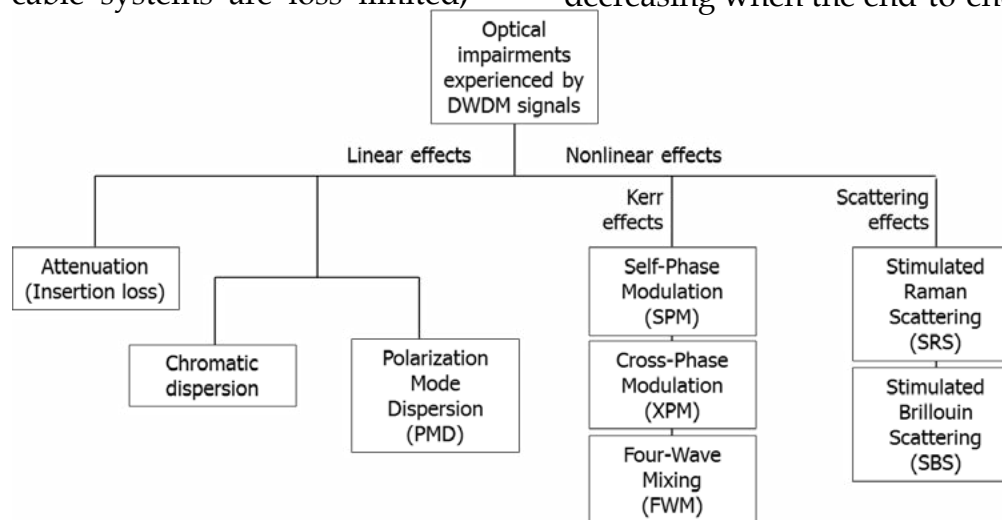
cable systems are loss limited) decreasing when the end to en

Optical impairments experienced by DWDM signals

Linear effects

Nonlinear effects

Attenuation (Insertion loss)

Chromatic dispersion

Polarization Mode Dispersion (PMD)

Kerr effects

Self-Phase Modulation (SPM)

Cross-Phase Modulation (XPM)

Four-Wave Mixing (FWM)

Scattering effects

Stimulated Raman Scattering (SRS)

Stimulated Brillouin Scattering (SBS)